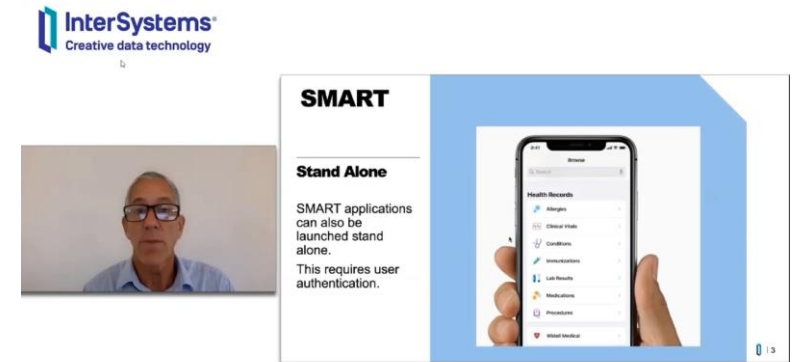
InterSystems®
Creative data technology

SMART

Stand Alone

SMART applications can also be launched stand alone.

This requires user authentication.

9:41
Browse
Search
Health Records
Allergies
Clinical Vitals
Conditions
Immunizations
Lab Results
Medications
Procedures
Wellell Medical

3